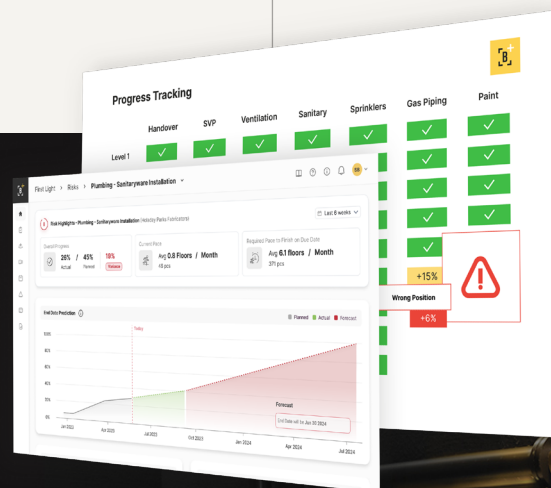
Progress Tracking

| | Handover | SVP | Ventilation | Sanitary | Sprinklers | Gas Piping | Paint |
|---|---|---|---|---|---|---|---|
| Level 1 | | | | | | | |

+15%

Wrong Position

+6%

Fleet Light > Risks > Plumbing - Sanitaryware Installation

Risk Highlights - Plumbing - Sanitaryware Installation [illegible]

Last 6 weeks

Overall Progress
26% / 45% 19%
Actual Planned

Current Pace
Avg 0.8 Floors / Month
48 pcs

Required Pace to Finish on Due Date
Avg 6.1 floors / Month
371 pcs

End Date Prediction

Planned Actual Forecast

Today

100%
80%
60%
40%
20%
0%

Jan 2023
Apr 2023
Jul 2023
Oct 2023
Jan 2024
Apr 2024
Jul 2024

Forecast
End Date will be Jun 30 2024